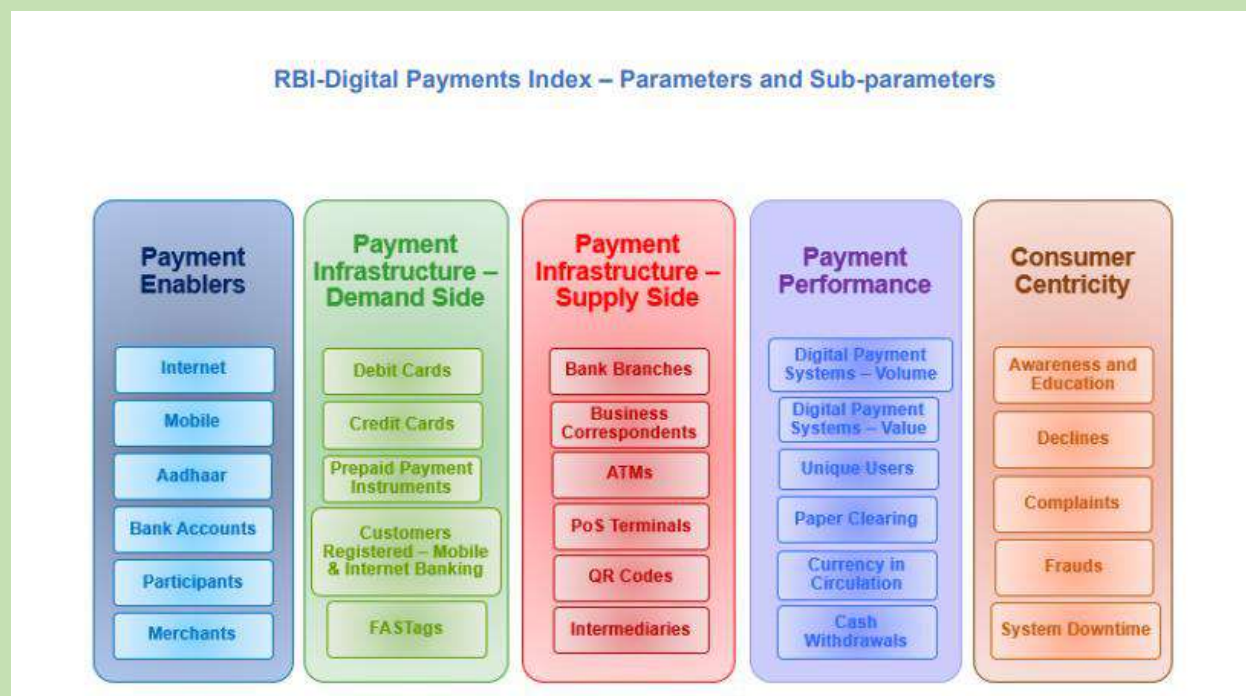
RBI-Digital Payments Index – Parameters and Sub-parameters

Payment Enablers

Internet

Mobile

Aadhaar

Bank Accounts

Participants

Merchants

Payment Infrastructure – Demand Side

Debit Cards

Credit Cards

Prepaid Payment Instruments

Customers Registered – Mobile & Internet Banking

FASTags

Payment Infrastructure – Supply Side

Bank Branches

Business Correspondents

ATMs

PoS Terminals

QR Codes

Intermediaries

Payment Performance

Digital Payment Systems – Volume

Digital Payment Systems – Value

Unique Users

Paper Clearing

Currency in Circulation

Cash Withdrawals

Consumer Centricity

Awareness and Education

Declines

Complaints

Frauds

System Downtime